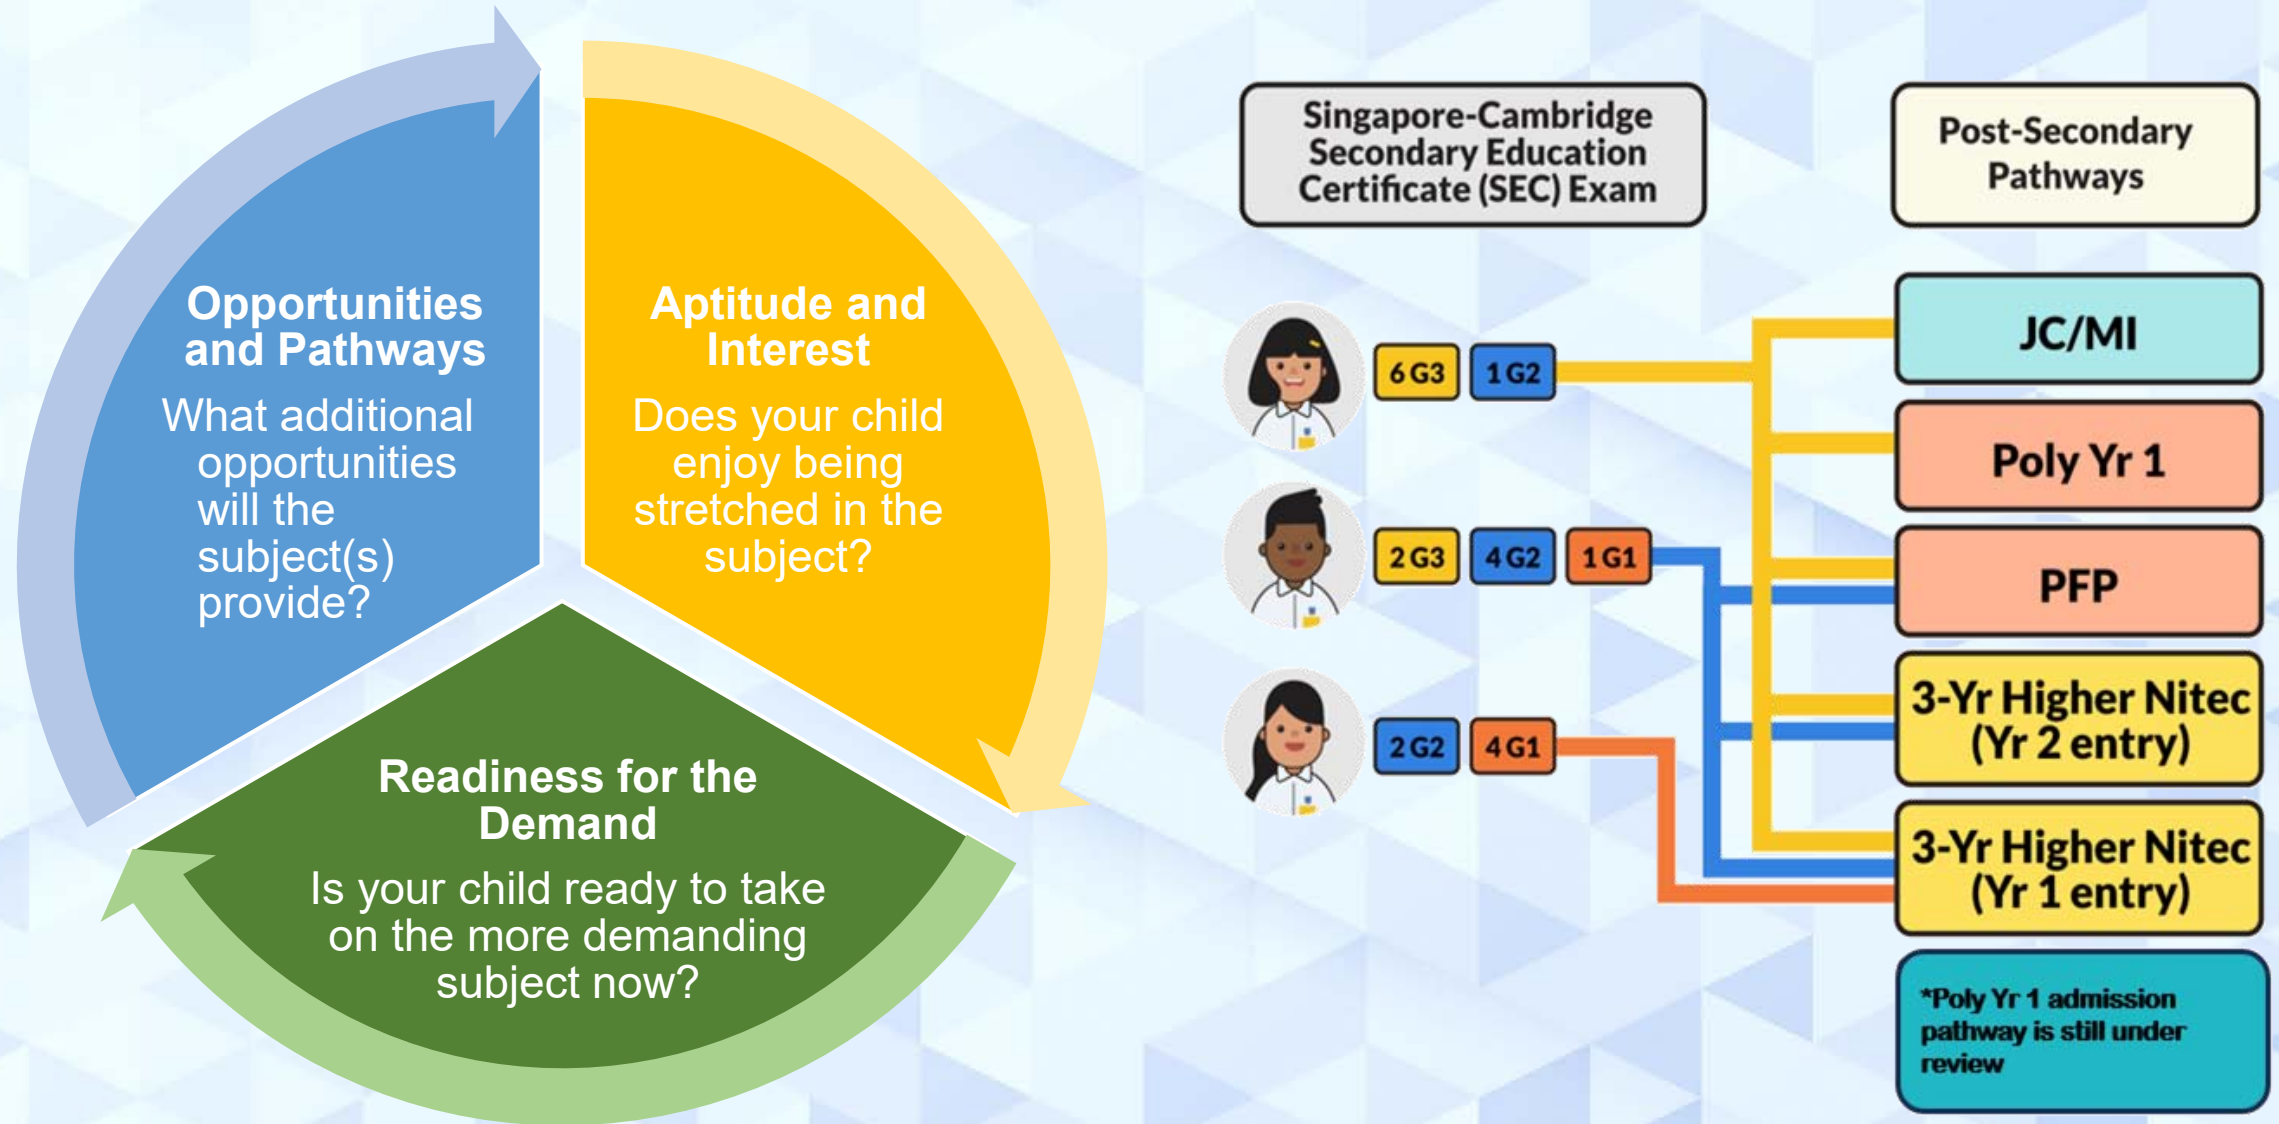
Opportunities and Pathways

What additional opportunities will the subject(s) provide?

Aptitude and Interest

Does your child enjoy being stretched in the subject?

Readiness for the Demand

Is your child ready to take on the more demanding subject now?

Singapore-Cambridge Secondary Education Certificate (SEC) Exam

Post-Secondary Pathways

6 G3 1 G2

2 G3 4 G2 1 G1

2 G2 4 G1

JC/MI

Poly Yr 1

PFP

3-Yr Higher Nitec (Yr 2 entry)

3-Yr Higher Nitec (Yr 1 entry)

*Poly Yr 1 admission pathway is still under review